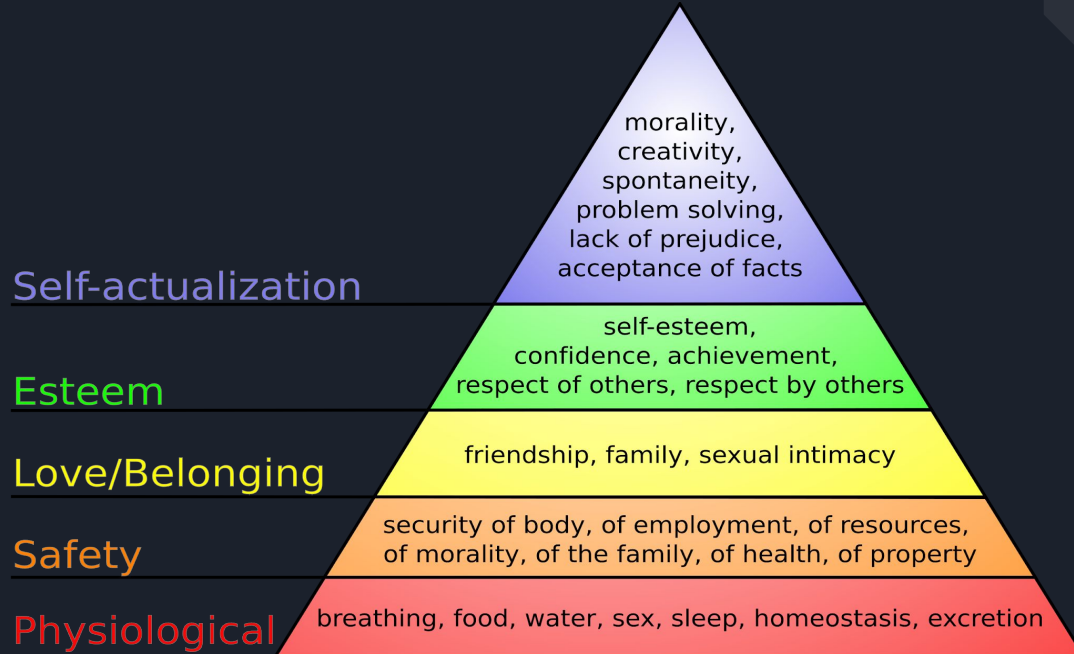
Self-actualization

morality, creativity, spontaneity, problem solving, lack of prejudice, acceptance of facts

Esteem

self-esteem, confidence, achievement, respect of others, respect by others

Love/Belonging

friendship, family, sexual intimacy

Safety

security of body, of employment, of resources, of morality, of the family, of health, of property

Physiological

breathing, food, water, sex, sleep, homeostasis, excretion